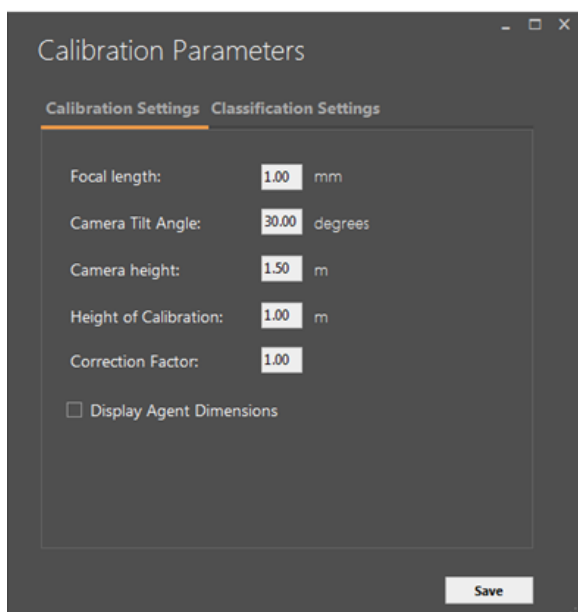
Calibration Parameters

Calibration Settings Classification Settings

Focal length: 1.00 mm

Camera Tilt Angle: 30.00 degrees

Camera height: 1.50 m

Height of Calibration: 1.00 m

Correction Factor: 1.00

Display Agent Dimensions

Save